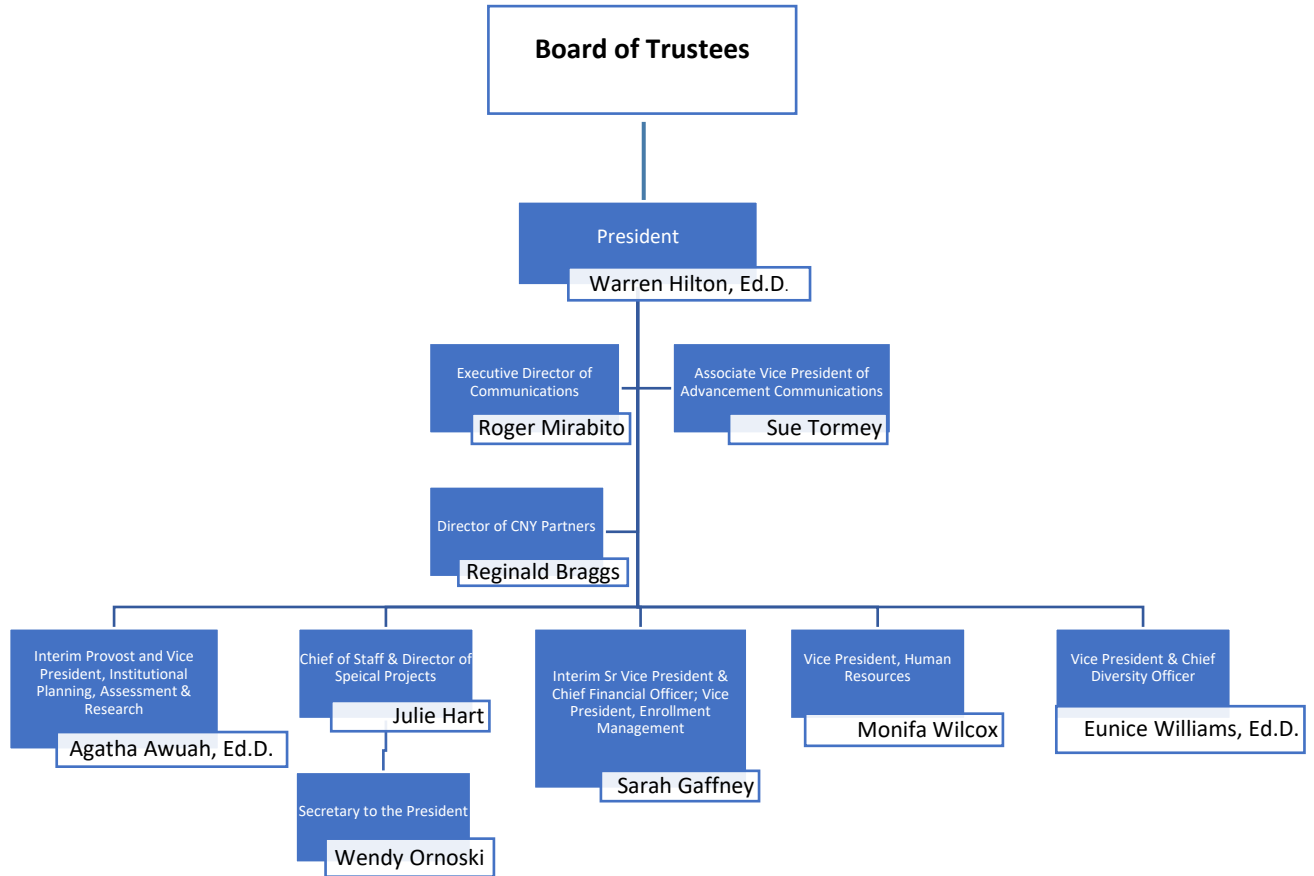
Board of Trustees

President

Warren Hilton, Ed.D.

Executive Director of Communications

Roger Mirabito

Associate Vice President of Advancement Communications

Sue Tormey

Director of CNY Partners

Reginald Braggs

Interim Provost and Vice President, Institutional Planning, Assessment & Research

Agatha Awuah, Ed.D.

Chief of Staff & Director of Speical Projects

Julie Hart

Secretary to the President

Wendy Ornoski

Interim Sr Vice President & Chief Financial Officer; Vice President, Enrollment Management

Sarah Gaffney

Vice President, Human Resources

Monifa Wilcox

Vice President & Chief Diversity Officer

Eunice Williams, Ed.D.